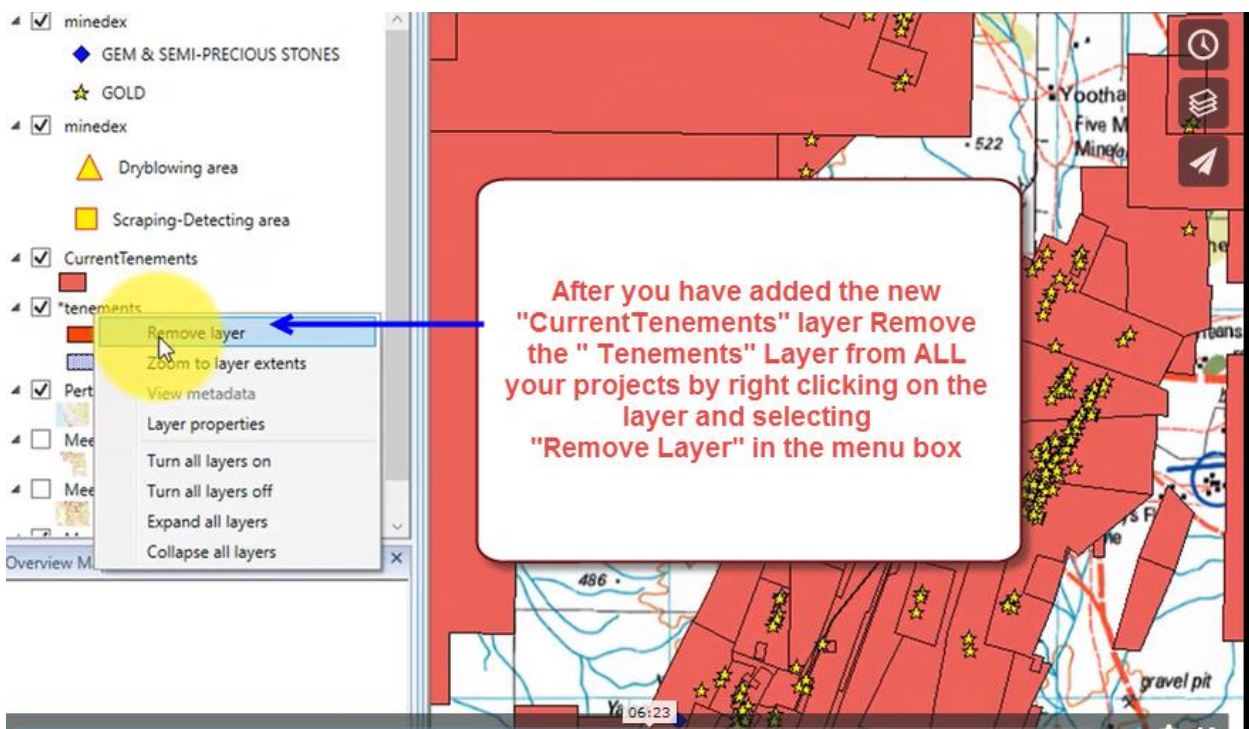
minedex
GEM & SEMI-PRECIOUS STONES
GOLD
minedex
Dryblowing area
Scraping-Detecting area
CurrentTenements
*tenements
Pert
Mee
Mee
Overview M

Remove layer
Zoom to layer extents
View metadata
Layer properties
Turn all layers on
Turn all layers off
Expand all layers
Collapse all layers

Yootha
Five M
Mine
522
486
gravel pit
Ya

After you have added the new "CurrentTenements" layer Remove the " Tenements" Layer from ALL your projects by right clicking on the layer and selecting "Remove Layer" in the menu box

06:23